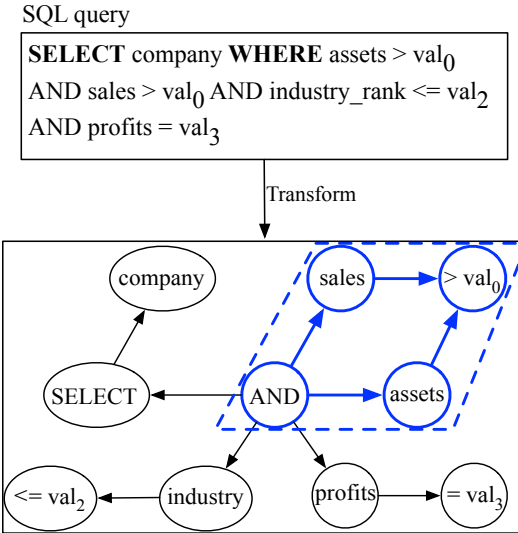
SQL query

**SELECT** company **WHERE** assets > $val_0$ AND sales > $val_0$ AND industry_rank <= $val_2$ AND profits = $val_3$

Transform

company

sales

> $val_0$

SELECT

AND

assets

<= $val_2$

industry

profits

= $val_3$